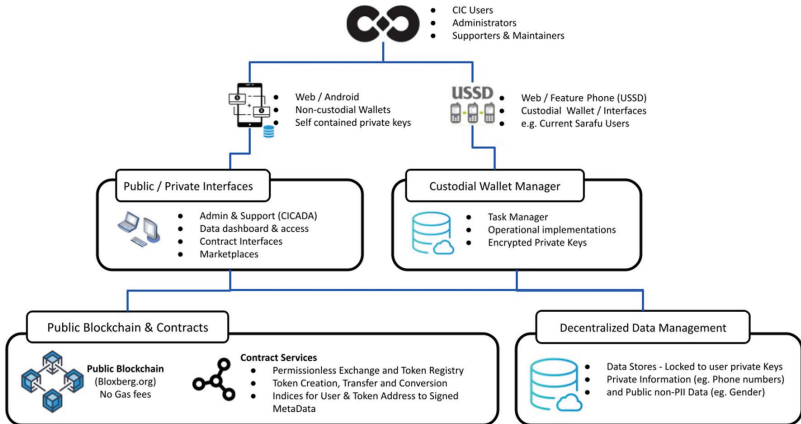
CIC Users
Administrators
Supporters & Maintainers

Web / Android
Non-custodial Wallets
Self contained private keys

USSD

Web / Feature Phone (USSD)
Custodial Wallet / Interfaces
e.g. Current Sarafu Users

Public / Private Interfaces

Admin & Support (CICADA)
Data dashboard & access
Contract Interfaces
Marketplaces

Custodial Wallet Manager

Task Manager
Operational implementations
Encrypted Private Keys

Public Blockchain & Contracts

Public Blockchain
(Bloxberg.org)
No Gas fees

Contract Services
Permissionless Exchange and Token Registry
Token Creation, Transfer and Conversion
Indices for User & Token Address to Signed MetaData

Decentralized Data Management

Data Stores - Locked to user private Keys
Private Information (eg. Phone numbers) and Public non-PII Data (eg. Gender)